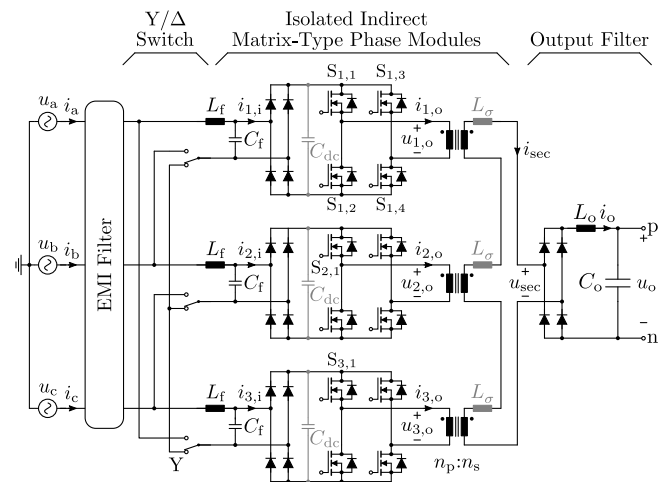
Y/Δ Switch

Isolated Indirect Matrix-Type Phase Modules

Output Filter

$u_a$ $i_a$

$u_b$ $i_b$

$u_c$ $i_c$

EMI Filter

$L_f$ $i_{1,i}$ $C_f$

$L_f$ $i_{2,i}$ $C_f$

$L_f$ $i_{3,i}$ $C_f$

Y

$C_{dc}$

$C_{dc}$

$C_{dc}$

$S_{1,1}$ $S_{1,3}$

$S_{1,2}$ $S_{1,4}$

$S_{2,1}$

$S_{3,1}$

$i_{1,o}$ $u_{1,o}$

$i_{2,o}$ $u_{2,o}$

$i_{3,o}$ $u_{3,o}$

$L_\sigma$

$L_\sigma$

$L_\sigma$

$i_{sec}$

$u_{sec}$

$n_p$:$n_s$

$L_o$ $i_o$

p

$C_o$ $u_o$

n